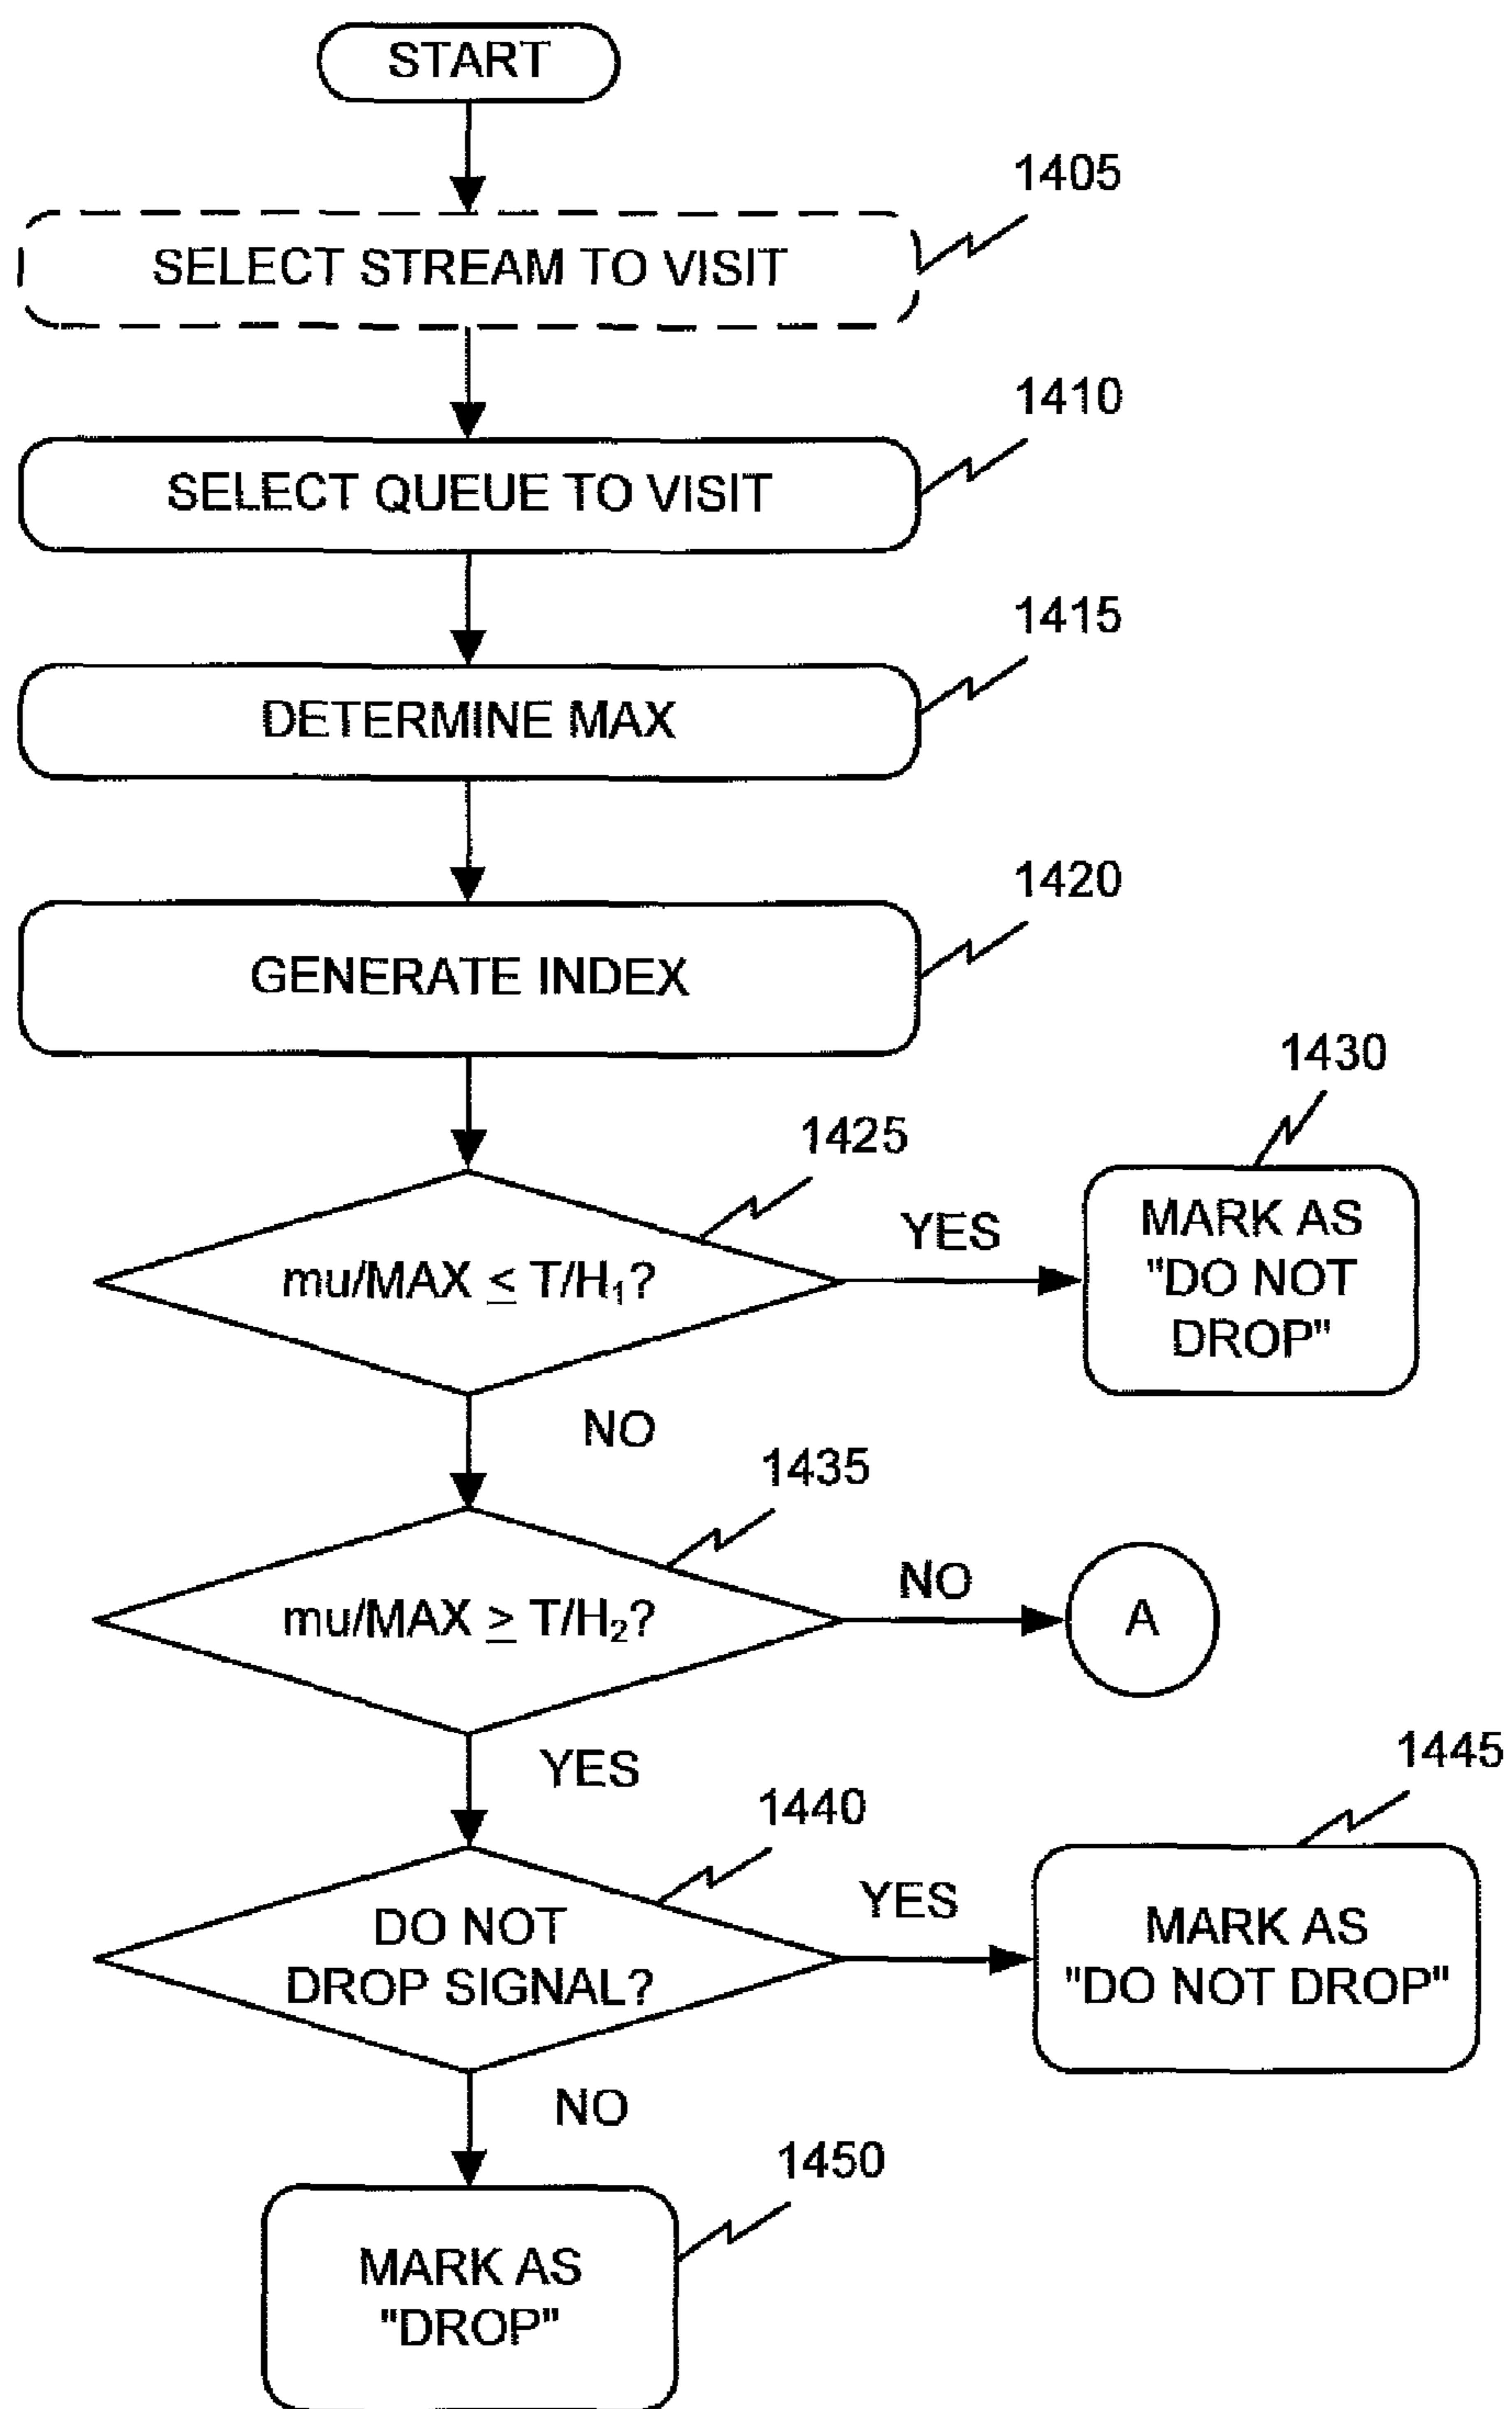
START

1405

SELECT STREAM TO VISIT

1410

SELECT QUEUE TO VISIT

1415

DETERMINE MAX

1420

GENERATE INDEX

1430

1425

YES

mu/MAX $\leq$ T/H$_1$?

MARK AS "DO NOT DROP"

NO

1435

NO

mu/MAX $\geq$ T/H$_2$?

A

YES

1445

1440

YES

DO NOT DROP SIGNAL?

MARK AS "DO NOT DROP"

NO

1450

MARK AS "DROP"